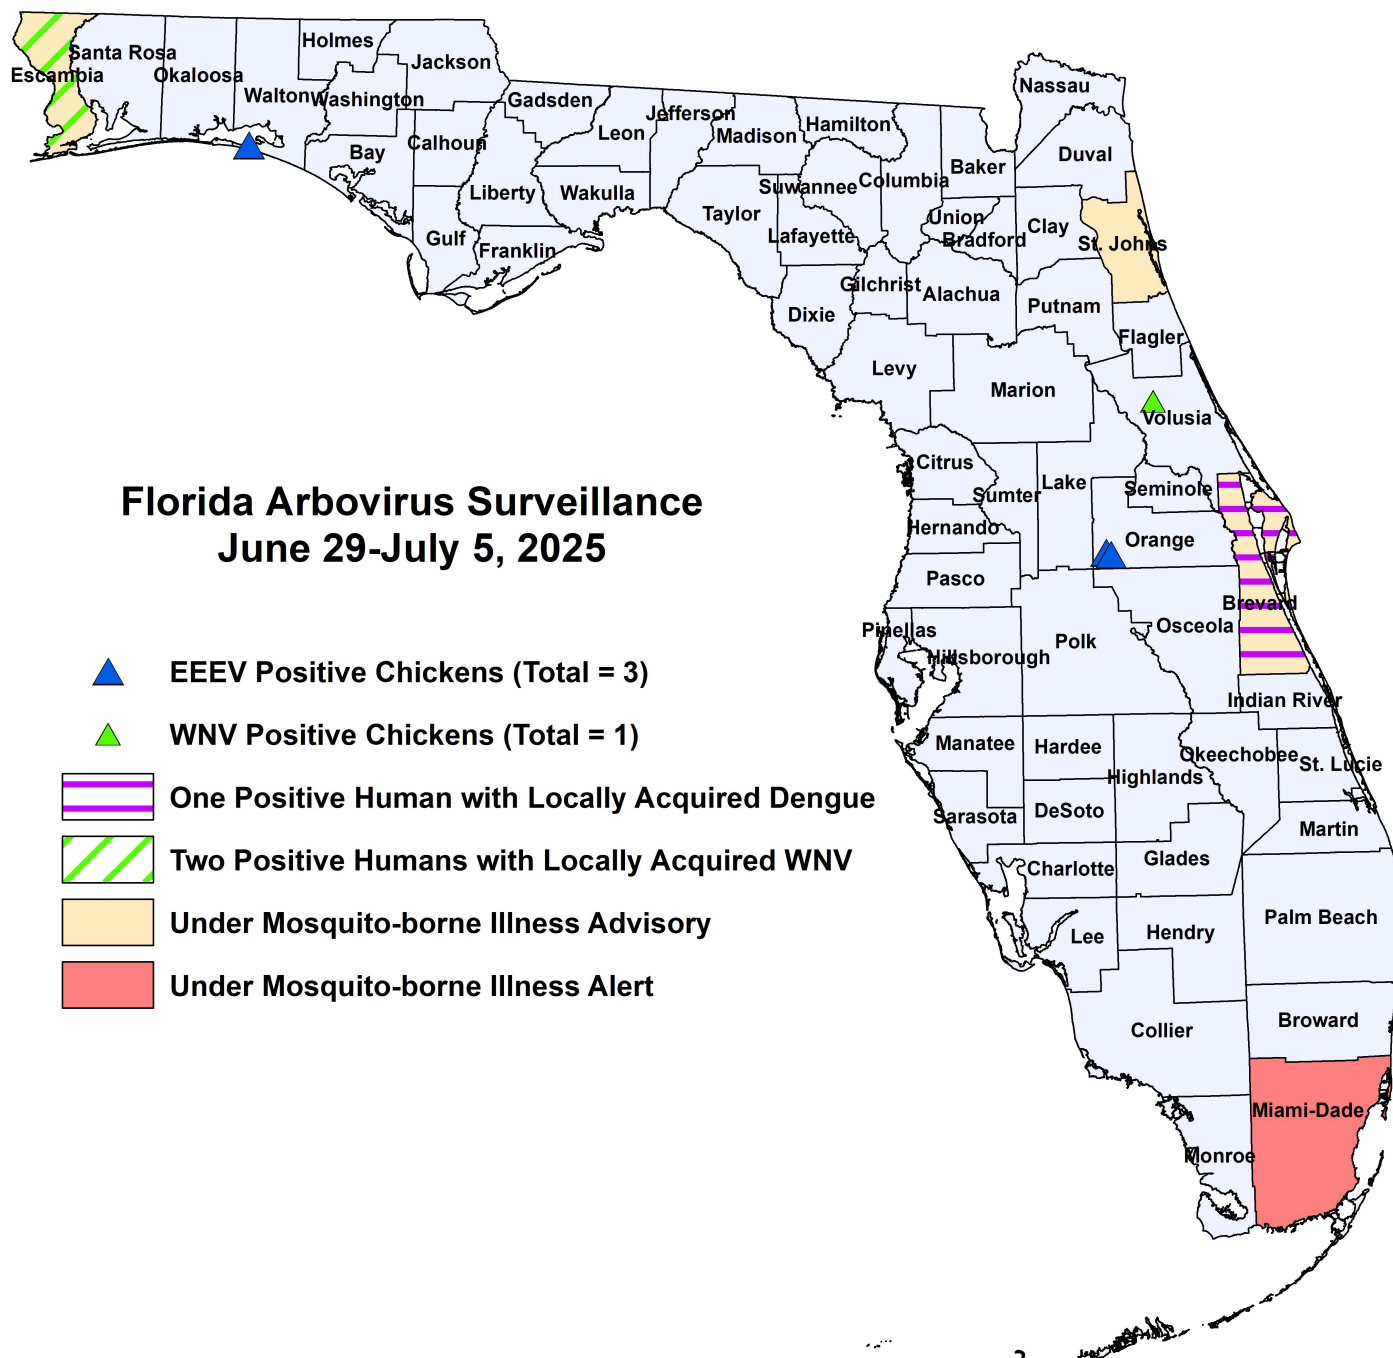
Florida Arbovirus Surveillance
June 29-July 5, 2025

EEEV Positive Chickens (Total = 3)

WNV Positive Chickens (Total = 1)

One Positive Human with Locally Acquired Dengue

Two Positive Humans with Locally Acquired WNV

Under Mosquito-borne Illness Advisory

Under Mosquito-borne Illness Alert

Escambia
Santa Rosa
Okaloosa
Walton
Holmes
Washington
Jackson
Bay
Calhoun
Gadsden
Jefferson
Leon
Madison
Hamilton
Nassau
Duval
Baker
Liberty
Wakulla
Suwannee
Columbia
Gulf
Franklin
Taylor
Lafayette
Union
Bradford
Clay
St. Johns
Gilchrist
Alachua
Putnam
Dixie
Flagler
Levy
Marion
Volusia
Citrus
Sumter
Lake
Seminole
Hernando
Orange
Pasco
Brevard
Pinellas
Osceola
Polk
Hillsborough
Indian River
Manatee
Hardee
Okeechobee
St. Lucie
Highlands
Sarasota
DeSoto
Martin
Charlotte
Glades
Palm Beach
Lee
Hendry
Collier
Broward
Miami-Dade
Monroe